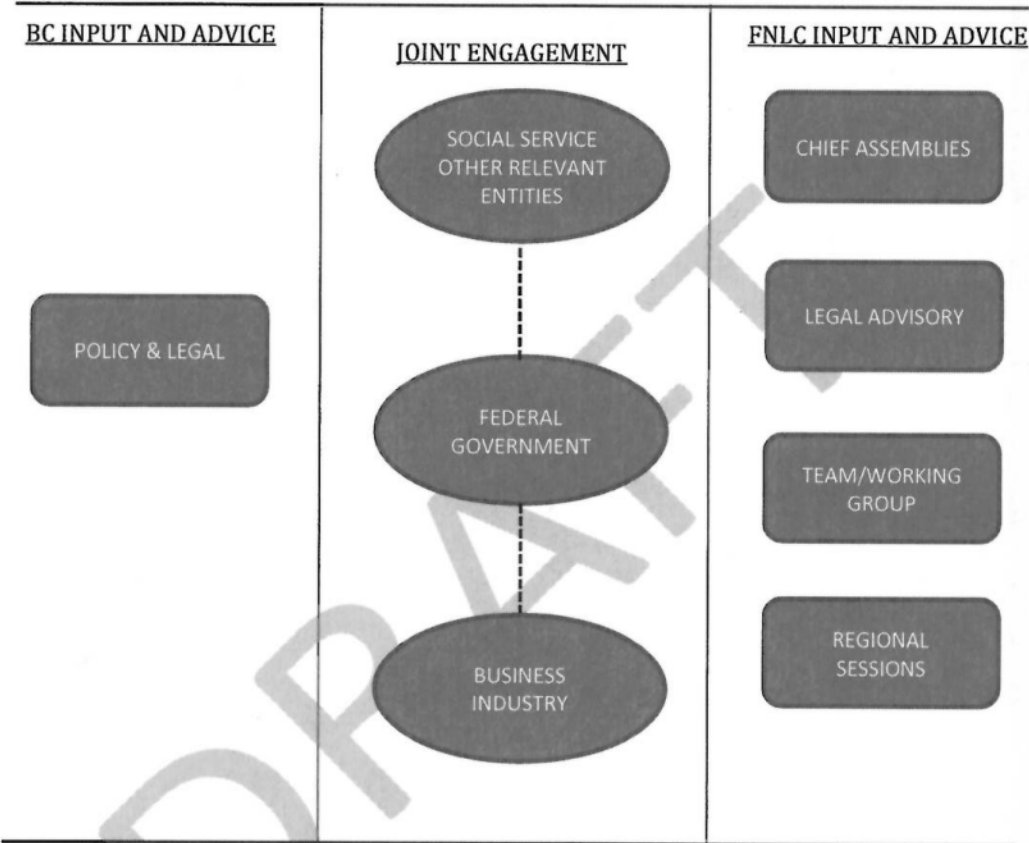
BC INPUT AND ADVICE

POLICY & LEGAL

JOINT ENGAGEMENT

SOCIAL SERVICE OTHER RELEVANT ENTITIES

FEDERAL GOVERNMENT

BUSINESS INDUSTRY

FNLC INPUT AND ADVICE

CHIEF ASSEMBLIES

LEGAL ADVISORY

TEAM/WORKING GROUP

REGIONAL SESSIONS

DRAFT